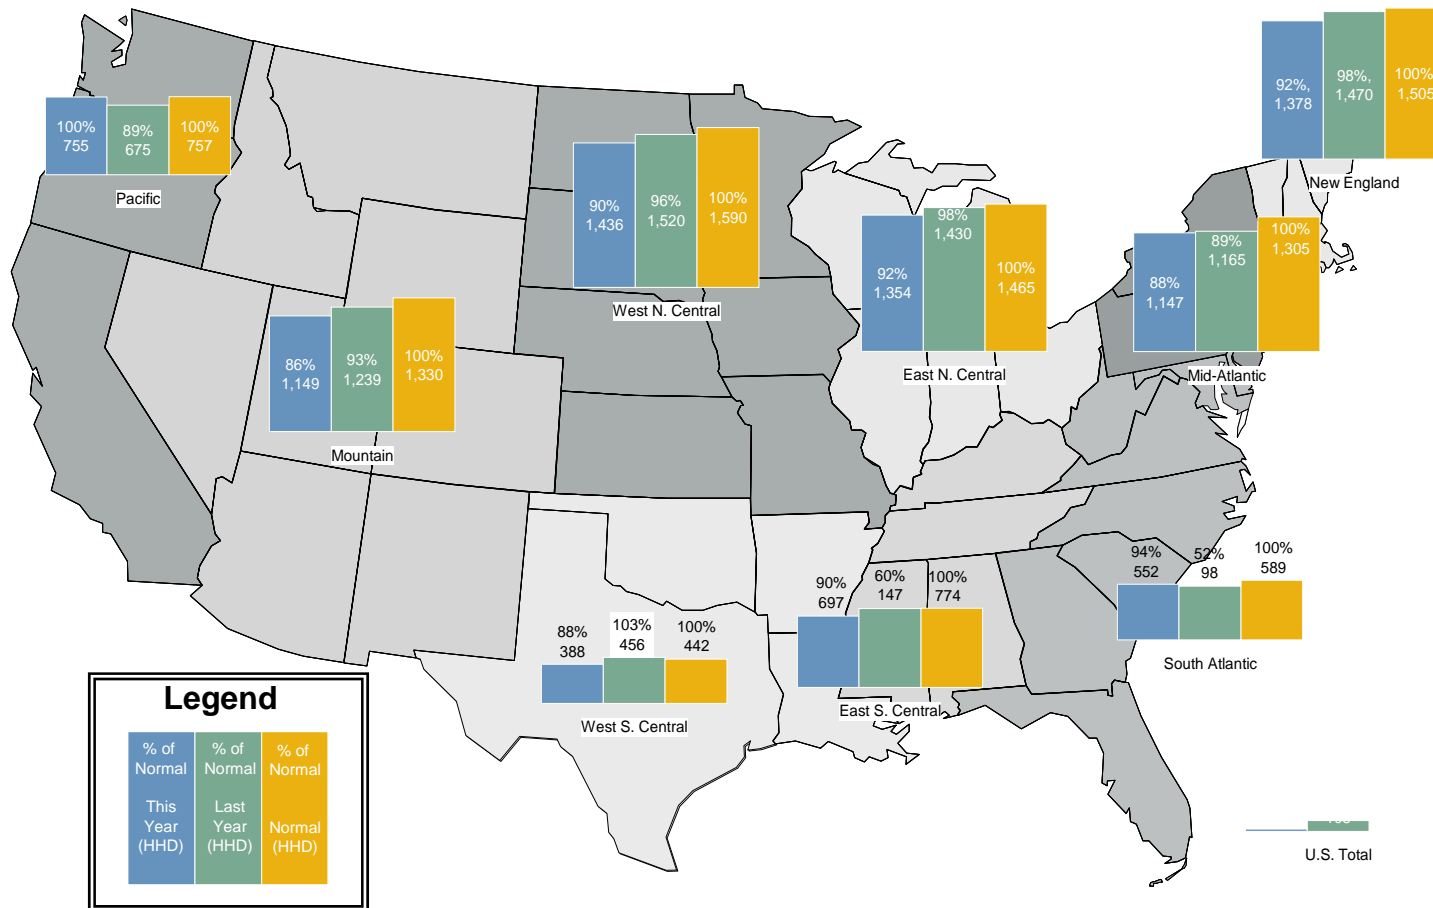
92%, 1,378
98%, 1,470
100% 1,505
New England

100% 755
89% 675
100% 757
Pacific

90% 1,436
96% 1,520
100% 1,590
West N. Central

92% 1,354
98% 1,430
100% 1,465
East N. Central

88% 1,147
89% 1,165
100% 1,305
Mid-Atlantic

86% 1,149
93% 1,239
100% 1,330
Mountain

94% 552
52% 98
100% 589
South Atlantic

90% 697
60% 147
100% 774
East S. Central

88% 388
103% 456
100% 442
West S. Central

Legend
% of Normal This Year (HHD)
% of Normal Last Year (HHD)
% of Normal Normal (HHD)

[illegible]
U.S. Total